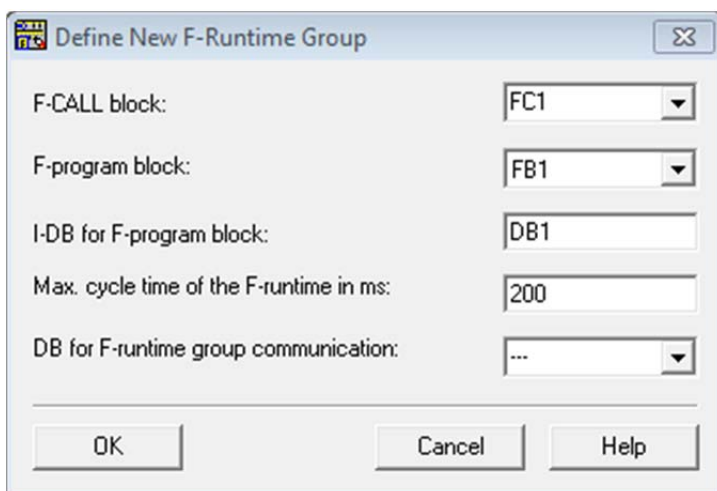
Define New F-Runtime Group

F-CALL block: FC1

F-program block: FB1

I-DB for F-program block: DB1

Max. cycle time of the F-runtime in ms: 200

DB for F-runtime group communication: ---

OK

Cancel

Help